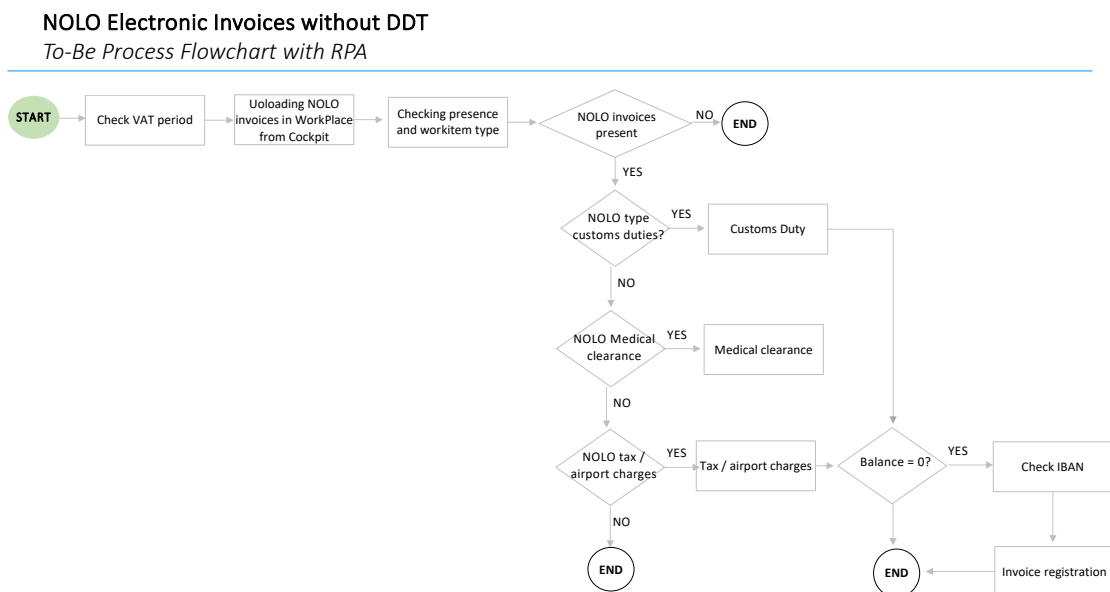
NOLO Electronic Invoices without DDT
To-Be Process Flowchart with RPA

START

Check VAT period

Uoloading NOLO invoices in WorkPlace from Cockpit

Checking presence and workitem type

NOLO invoices present

NO

END

YES

NOLO type customs duties?

YES

Customs Duty

NO

NOLO Medical clearance

YES

Medical clearance

NO

NOLO tax / airport charges

YES

Tax / airport charges

Balance = 0?

YES

Check IBAN

NO

END

END

Invoice registration